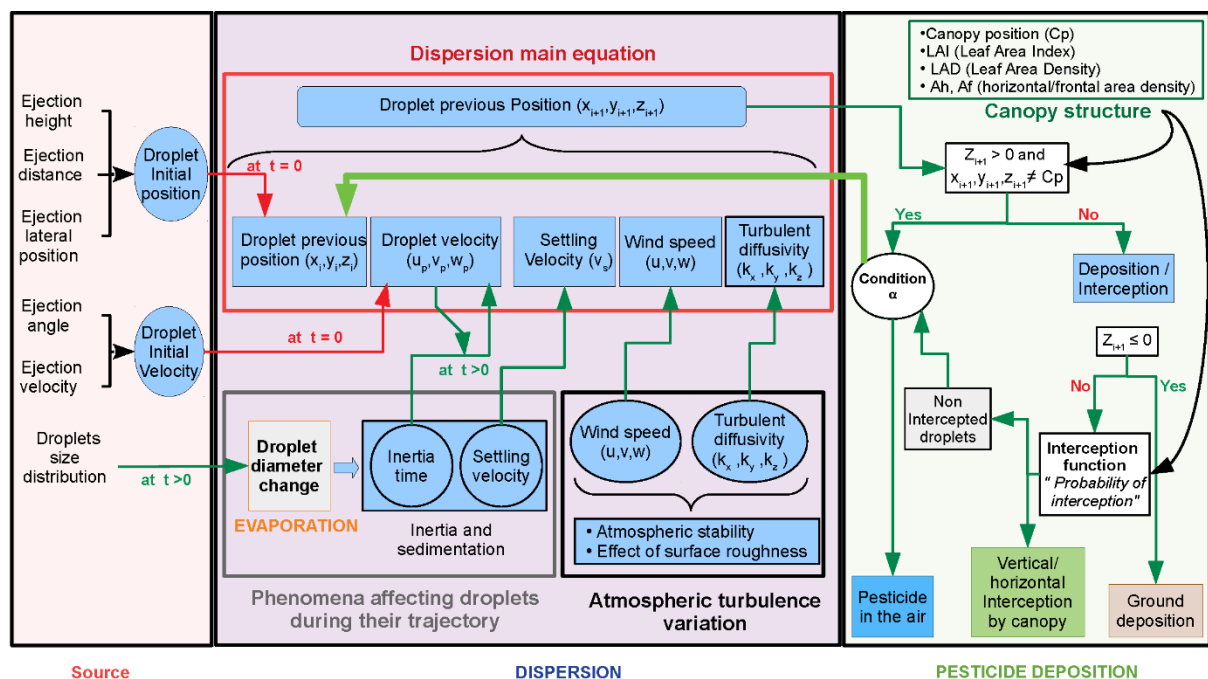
Ejection height

Ejection distance

Ejection lateral position

Droplet Initial position

Ejection angle

Ejection velocity

Droplet Initial Velocity

Droplets size distribution

at t >0

Dispersion main equation

Droplet previous Position ($x_{i+1}, y_{i+1}, z_{i+1}$)

at t = 0

Droplet previous position ($x_i, y_i, z_i$)

Droplet velocity ($u_p, v_p, w_p$)

Settling Velocity ($v_s$)

Wind speed (u,v,w)

Turbulent diffusivity ($k_x, k_y, k_z$)

at t = 0

at t >0

Droplet diameter change

EVAPORATION

Inertia time

Settling velocity

Inertia and sedimentation

Wind speed (u,v,w)

Turbulent diffusivity ($k_x, k_y, k_z$)

• Atmospheric stability
• Effect of surface roughness

Phenomena affecting droplets during their trajectory

Atmospheric turbulence variation

•Canopy position (Cp)
•LAI (Leaf Area Index)
• LAD (Leaf Area Density)
• Ah, Af (horizontal/frontal area density)

Canopy structure

$Z_{i+1} > 0$ and $x_{i+1}, y_{i+1}, z_{i+1} \neq Cp$

Yes

No

Condition α

Deposition / Interception

$Z_{i+1} \leq 0$

No

Yes

Non Intercepted droplets

Interception function "Probability of interception"

Pesticide in the air

Vertical/ horizontal Interception by canopy

Ground deposition

Source

DISPERSION

PESTICIDE DEPOSITION